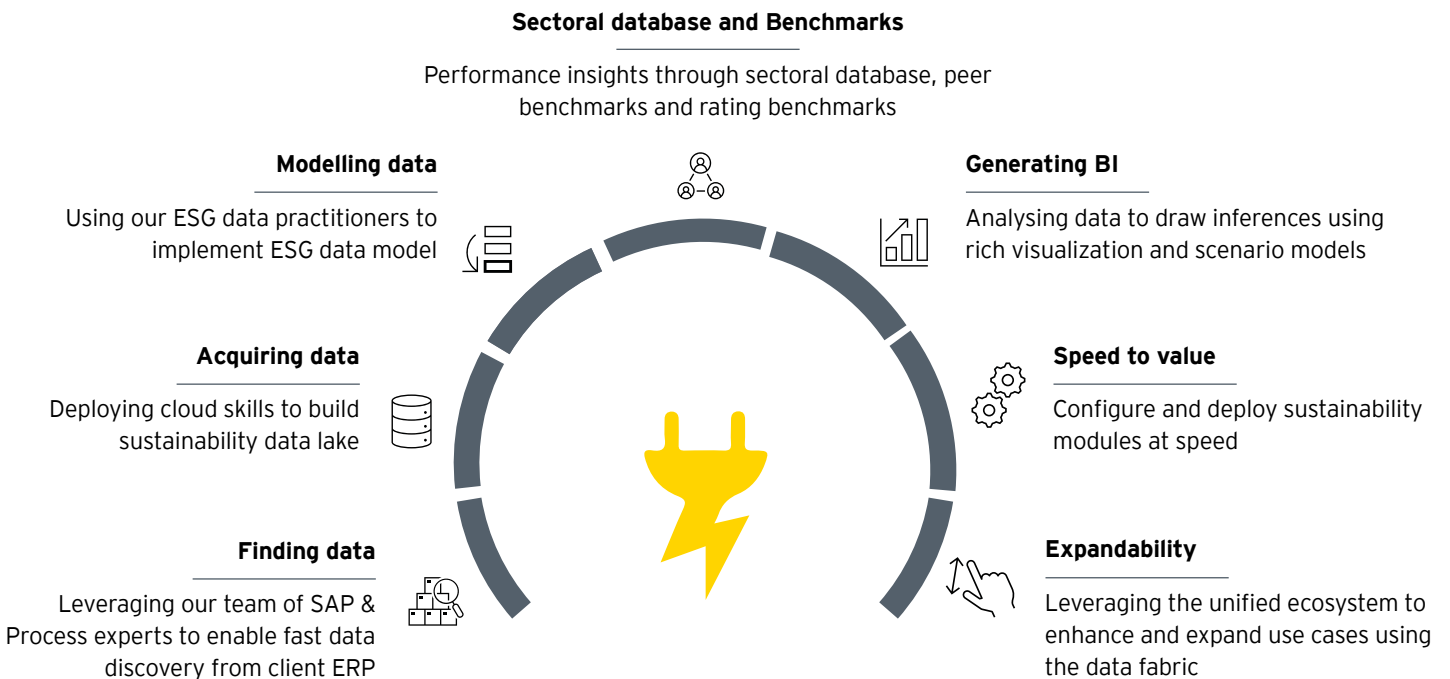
Sectoral database and Benchmarks

Performance insights through sectoral database, peer benchmarks and rating benchmarks

Modelling data

Using our ESG data practitioners to implement ESG data model

Generating BI

Analysing data to draw inferences using rich visualization and scenario models

Acquiring data

Deploying cloud skills to build sustainability data lake

Speed to value

Configure and deploy sustainability modules at speed

Finding data

Leveraging our team of SAP & Process experts to enable fast data discovery from client ERP

Expandability

Leveraging the unified ecosystem to enhance and expand use cases using the data fabric